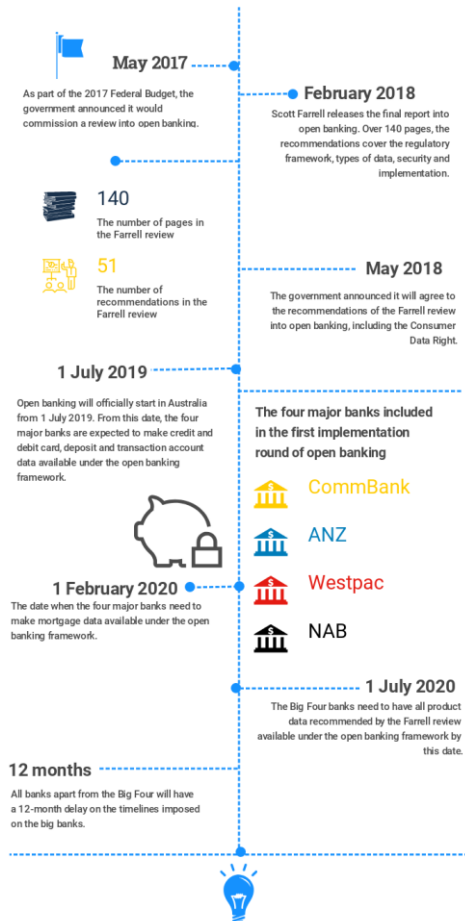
May 2017

As part of the 2017 Federal Budget, the government announced it would commission a review into open banking.

February 2018

Scott Farrell releases the final report into open banking. Over 140 pages, the recommendations cover the regulatory framework, types of data, security and implementation.

140

The number of pages in the Farrell review

51

The number of recommendations in the Farrell review

May 2018

The government announced it will agree to the recommendations of the Farrell review into open banking, including the Consumer Data Right.

1 July 2019

Open banking will officially start in Australia from 1 July 2019. From this date, the four major banks are expected to make credit and debit card, deposit and transaction account data available under the open banking framework.

The four major banks included in the first implementation round of open banking

CommBank

ANZ

Westpac

NAB

1 February 2020

The date when the four major banks need to make mortgage data available under the open banking framework.

1 July 2020

The Big Four banks need to have all product data recommended by the Farrell review available under the open banking framework by this date.

12 months

All banks apart from the Big Four will have a 12-month delay on the timelines imposed on the big banks.